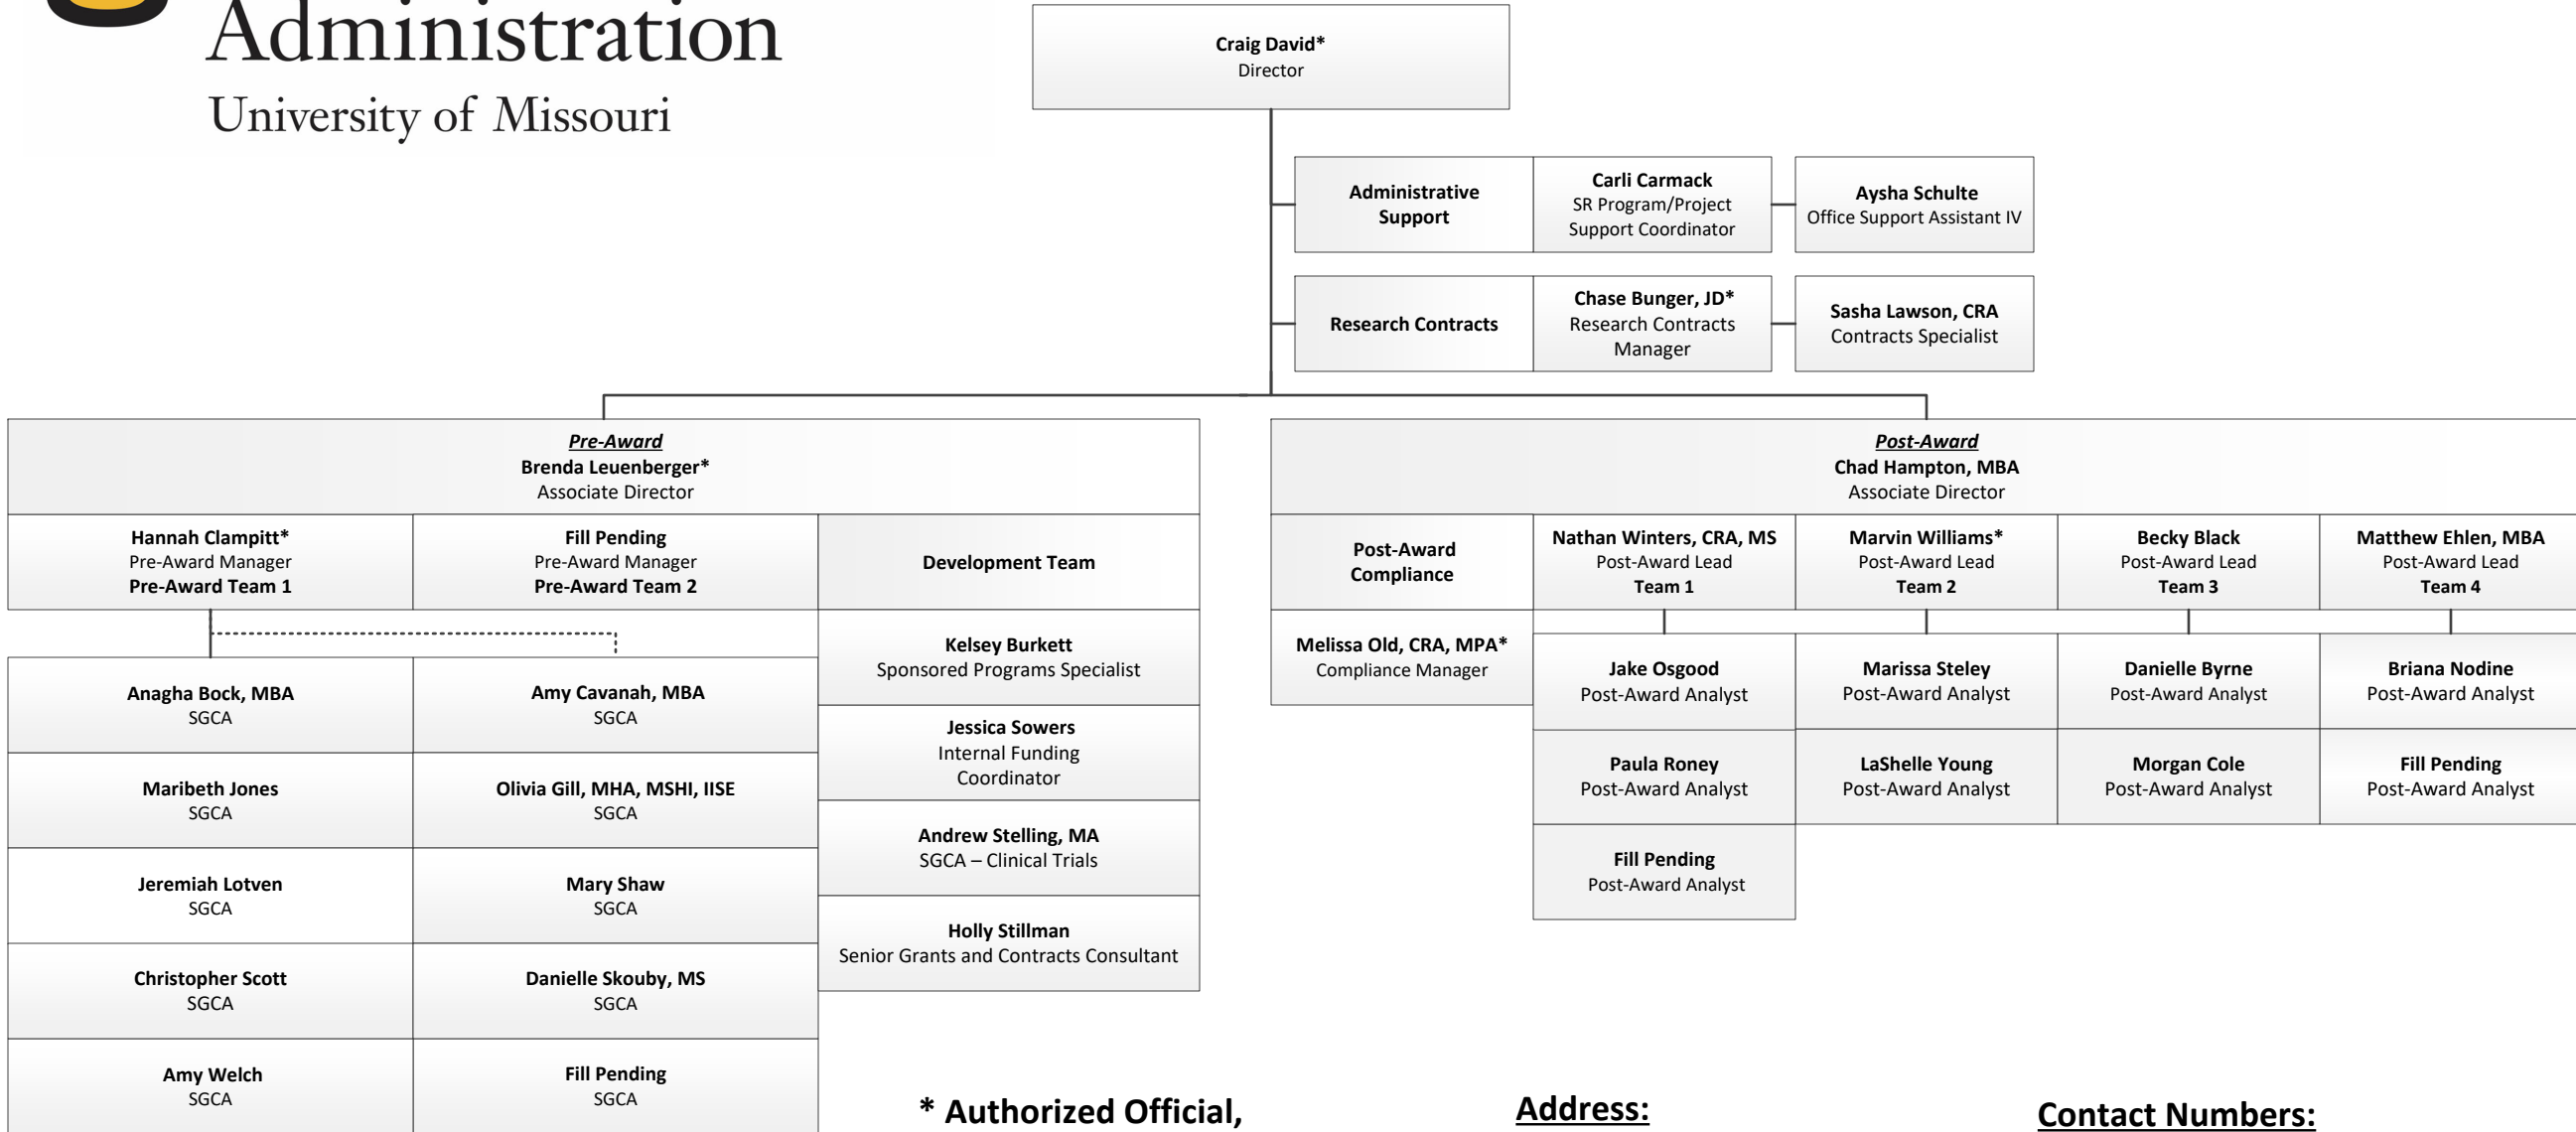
Administration
University of Missouri

Craig David*
Director

Administrative Support

Carli Carmack
SR Program/Project Support Coordinator

Aysha Schulte
Office Support Assistant IV

Research Contracts

Chase Bunger, JD*
Research Contracts Manager

Sasha Lawson, CRA
Contracts Specialist

Pre-Award
Brenda Leuenberger*
Associate Director

Hannah Clampitt*
Pre-Award Manager
Pre-Award Team 1

Fill Pending
Pre-Award Manager
Pre-Award Team 2

Development Team

Anagha Bock, MBA
SGCA

Amy Cavanah, MBA
SGCA

Maribeth Jones
SGCA

Olivia Gill, MHA, MSHI, IISE
SGCA

Jeremiah Lotven
SGCA

Mary Shaw
SGCA

Christopher Scott
SGCA

Danielle Skouby, MS
SGCA

Amy Welch
SGCA

Fill Pending
SGCA

Kelsey Burkett
Sponsored Programs Specialist

Jessica Sowers
Internal Funding Coordinator

Andrew Stelling, MA
SGCA – Clinical Trials

Holly Stillman
Senior Grants and Contracts Consultant

Post-Award
Chad Hampton, MBA
Associate Director

Post-Award Compliance

Melissa Old, CRA, MPA*
Compliance Manager

Nathan Winters, CRA, MS
Post-Award Lead
Team 1

Marvin Williams*
Post-Award Lead
Team 2

Becky Black
Post-Award Lead
Team 3

Matthew Ehlen, MBA
Post-Award Lead
Team 4

Jake Osgood
Post-Award Analyst

Marissa Steley
Post-Award Analyst

Danielle Byrne
Post-Award Analyst

Briana Nodine
Post-Award Analyst

Paula Roney
Post-Award Analyst

LaShelle Young
Post-Award Analyst

Morgan Cole
Post-Award Analyst

Fill Pending
Post-Award Analyst

Fill Pending
Post-Award Analyst

* Authorized Official,

Address:

Contact Numbers: